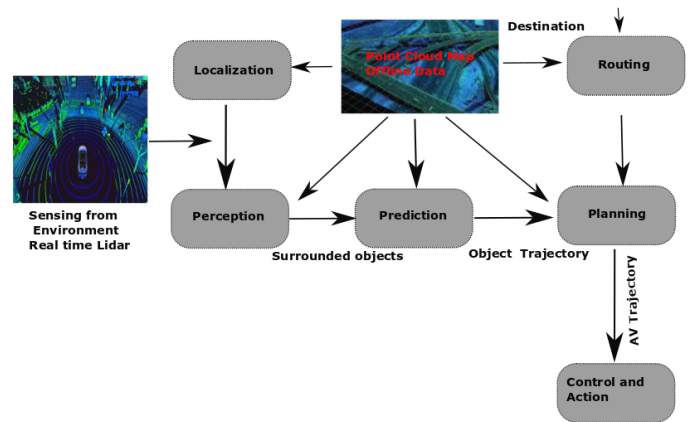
Destination

Localization

Point Cloud Map
Offline Data

Routing

Sensing from Environment Real time Lidar

Perception

Prediction

Planning

Surrounded objects

Object Trajectory

AV Trajectory

Control and Action